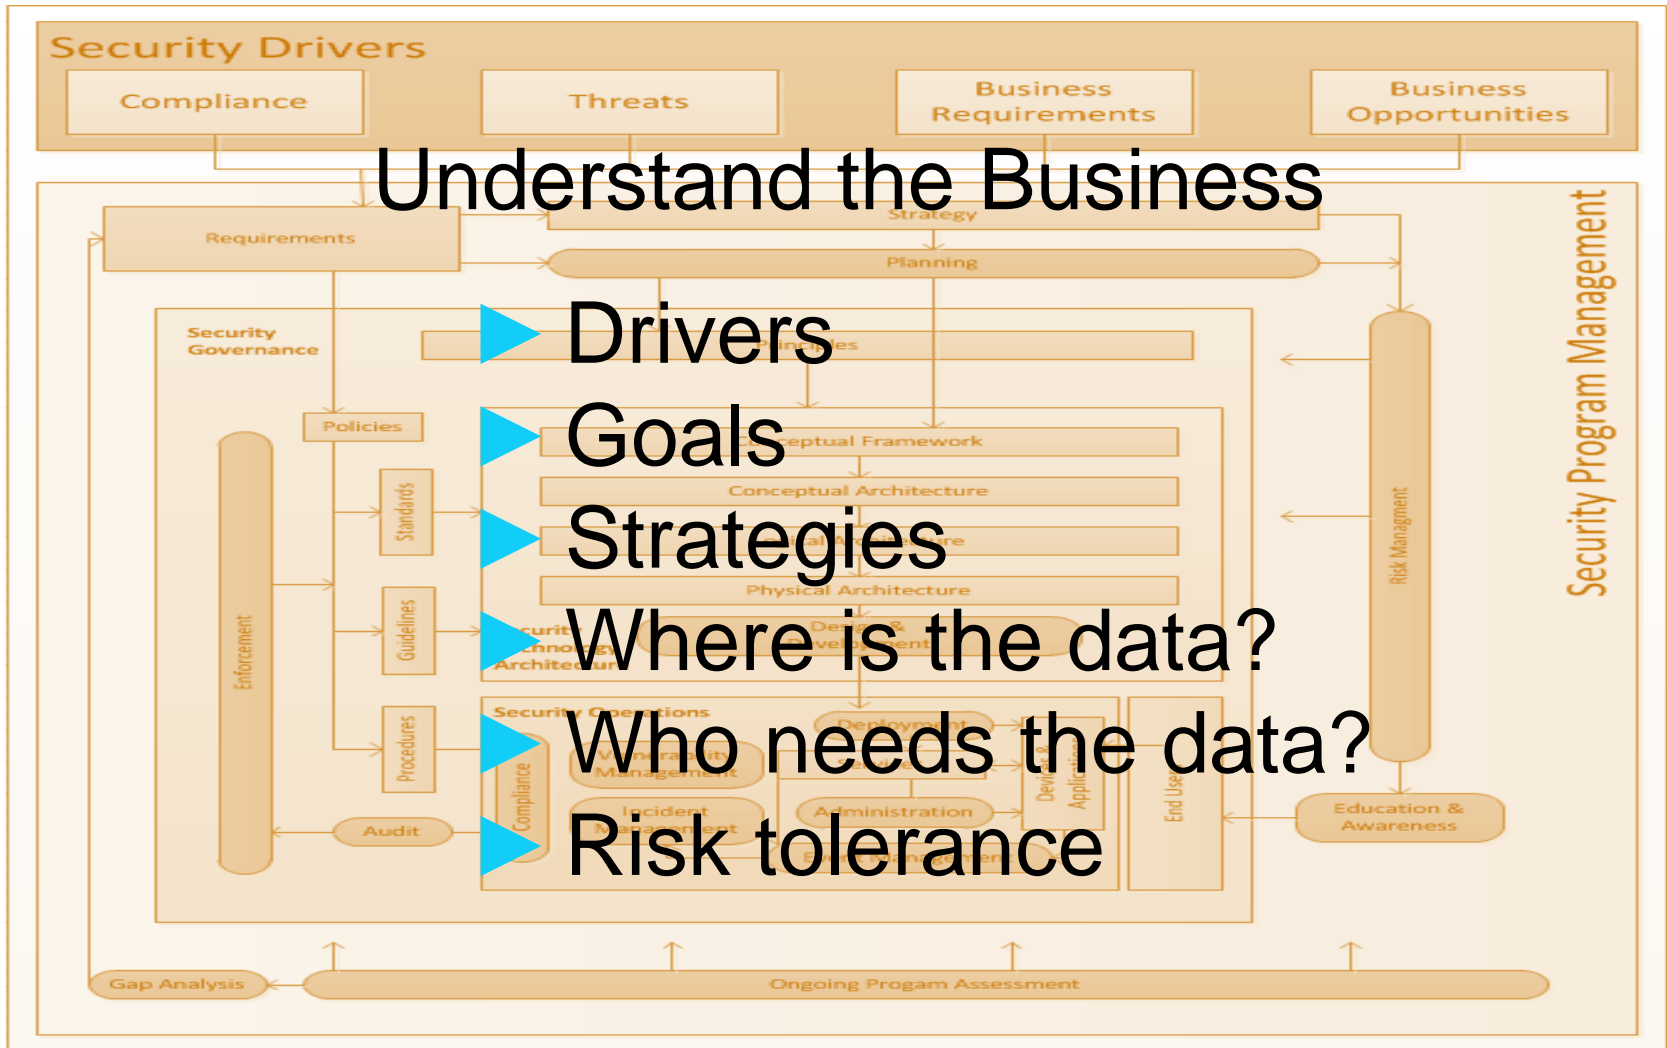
Security Drivers

Compliance

Threats

Business Requirements

Business Opportunities

Understand the Business

Strategy

Requirements

Planning

Security Program Management

Security Governance

Principles

Policies

Conceptual Framework

Conceptual Architecture

Standards

Guidelines

Procedures

Enforcement

Physical Architecture

Risk Managment

Security Operations

Deployment

Administration

Compliance

End User

Education & Awareness

Audit

Gap Analysis

Ongoing Progam Assessment

Drivers

Goals

Strategies

Where is the data?

Who needs the data?

Risk tolerance